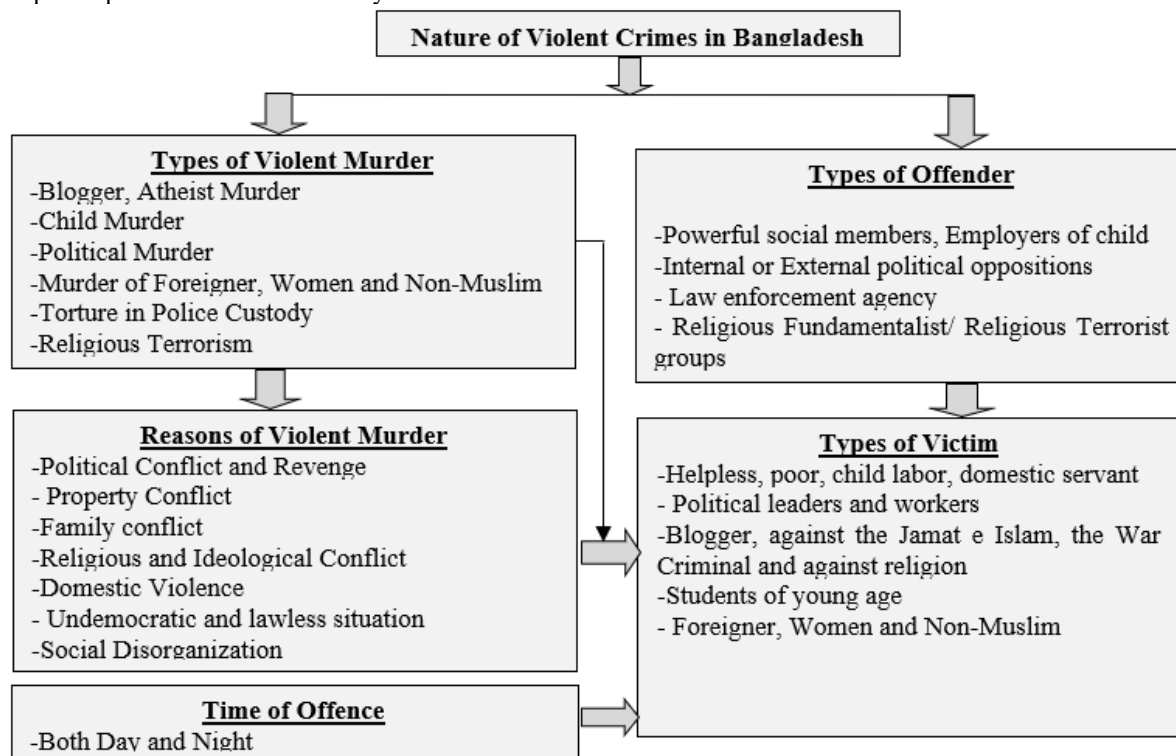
Nature of Violent Crimes in Bangladesh

Types of Violent Murder
-Blogger, Atheist Murder
-Child Murder
-Political Murder
-Murder of Foreigner, Women and Non-Muslim
-Torture in Police Custody
-Religious Terrorism

Reasons of Violent Murder
-Political Conflict and Revenge
- Property Conflict
-Family conflict
-Religious and Ideological Conflict
-Domestic Violence
- Undemocratic and lawless situation
-Social Disorganization

Time of Offence
-Both Day and Night

Types of Offender
-Powerful social members, Employers of child
-Internal or External political oppositions
- Law enforcement agency
- Religious Fundamentalist/ Religious Terrorist groups

Types of Victim
-Helpless, poor, child labor, domestic servant
- Political leaders and workers
-Blogger, against the Jamat e Islam, the War Criminal and against religion
-Students of young age
- Foreigner, Women and Non-Muslim